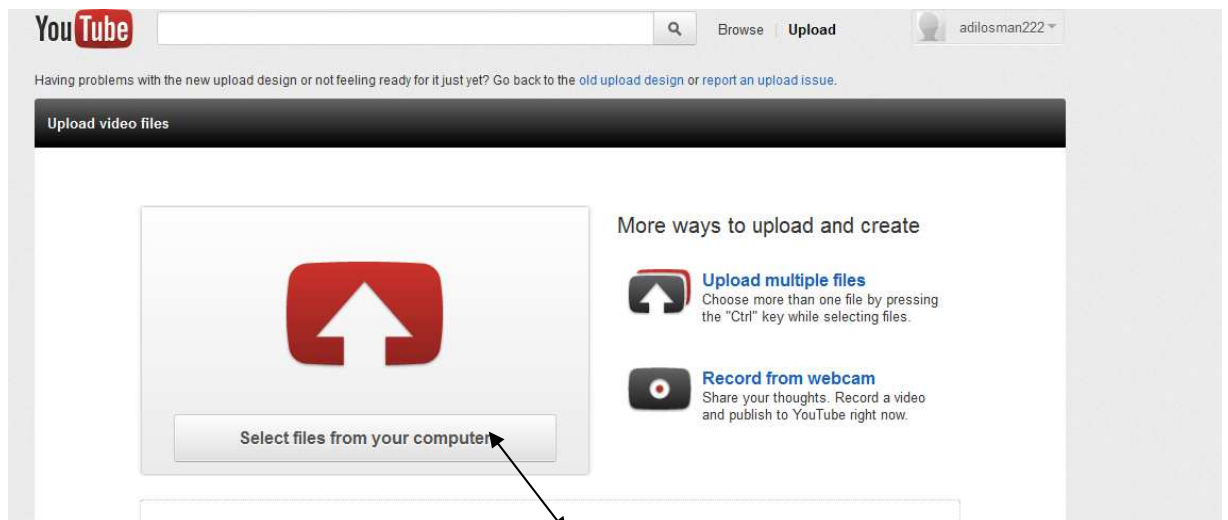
You Tube

Browse | Upload

adilosman222

Having problems with the new upload design or not feeling ready for it just yet? Go back to the old upload design or report an upload issue.

Upload video files

Select files from your computer

More ways to upload and create

Upload multiple files
Choose more than one file by pressing the "Ctrl" key while selecting files.

Record from webcam
Share your thoughts. Record a video and publish to YouTube right now.